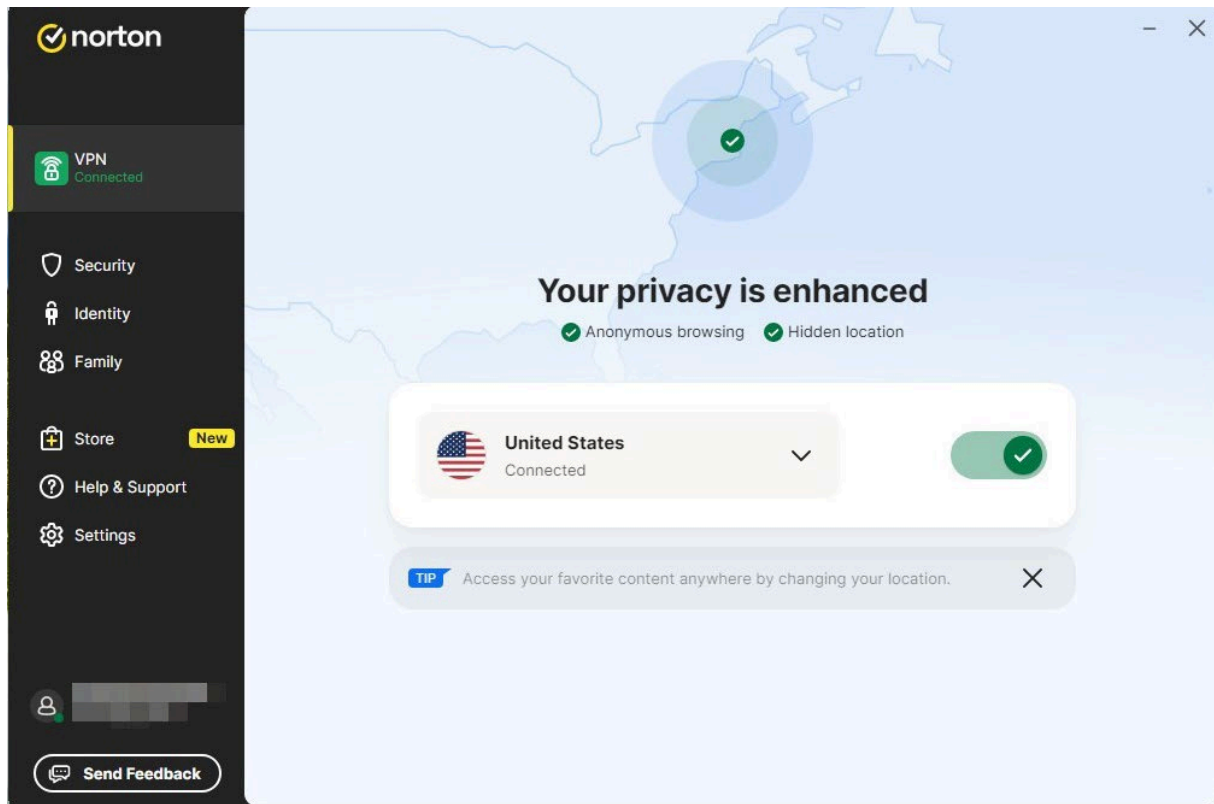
norton

VPN
Connected

Security
Identity
Family

Store New
Help & Support
Settings

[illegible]

Send Feedback

Your privacy is enhanced
Anonymous browsing Hidden location

United States
Connected

TIP Access your favorite content anywhere by changing your location.